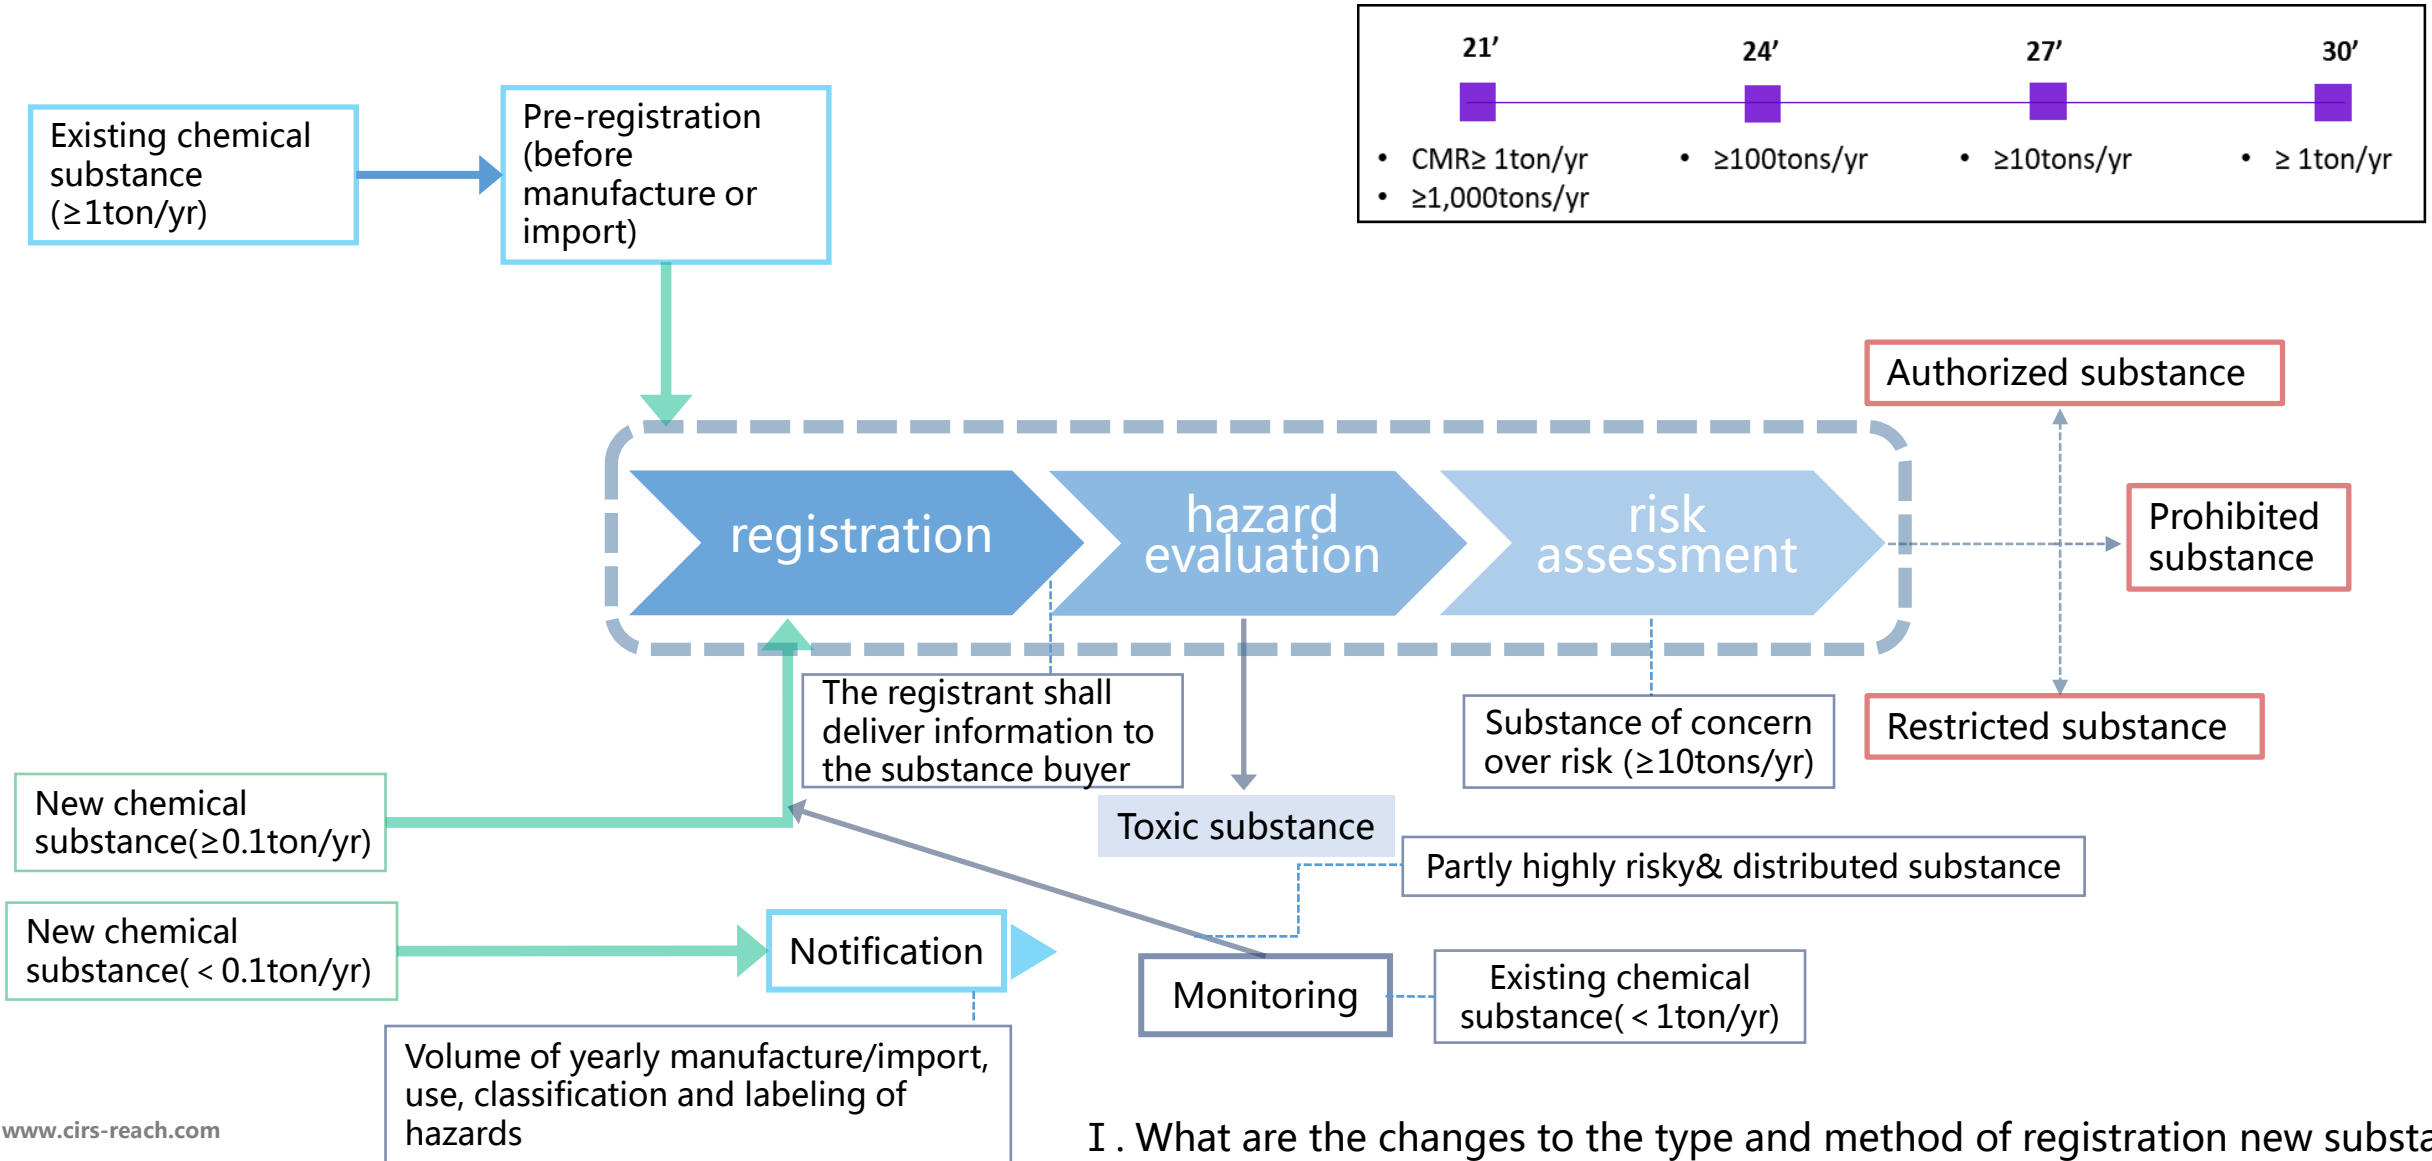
Existing chemical substance (≥1ton/yr)

Pre-registration (before manufacture or import)

21’

24’

27’

30’

• CMR≥ 1ton/yr
• ≥1,000tons/yr

• ≥100tons/yr

• ≥10tons/yr

• ≥ 1ton/yr

Authorized substance

registration

hazard evaluation

risk assessment

Prohibited substance

The registrant shall deliver information to the substance buyer

Substance of concern over risk (≥10tons/yr)

Restricted substance

New chemical substance(≥0.1ton/yr)

Toxic substance

Partly highly risky& distributed substance

New chemical substance( < 0.1ton/yr)

Notification

Monitoring

Existing chemical substance( < 1ton/yr)

Volume of yearly manufacture/import, use, classification and labeling of hazards

www.cirs-reach.com

I . What are the changes to the type and method of registration new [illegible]